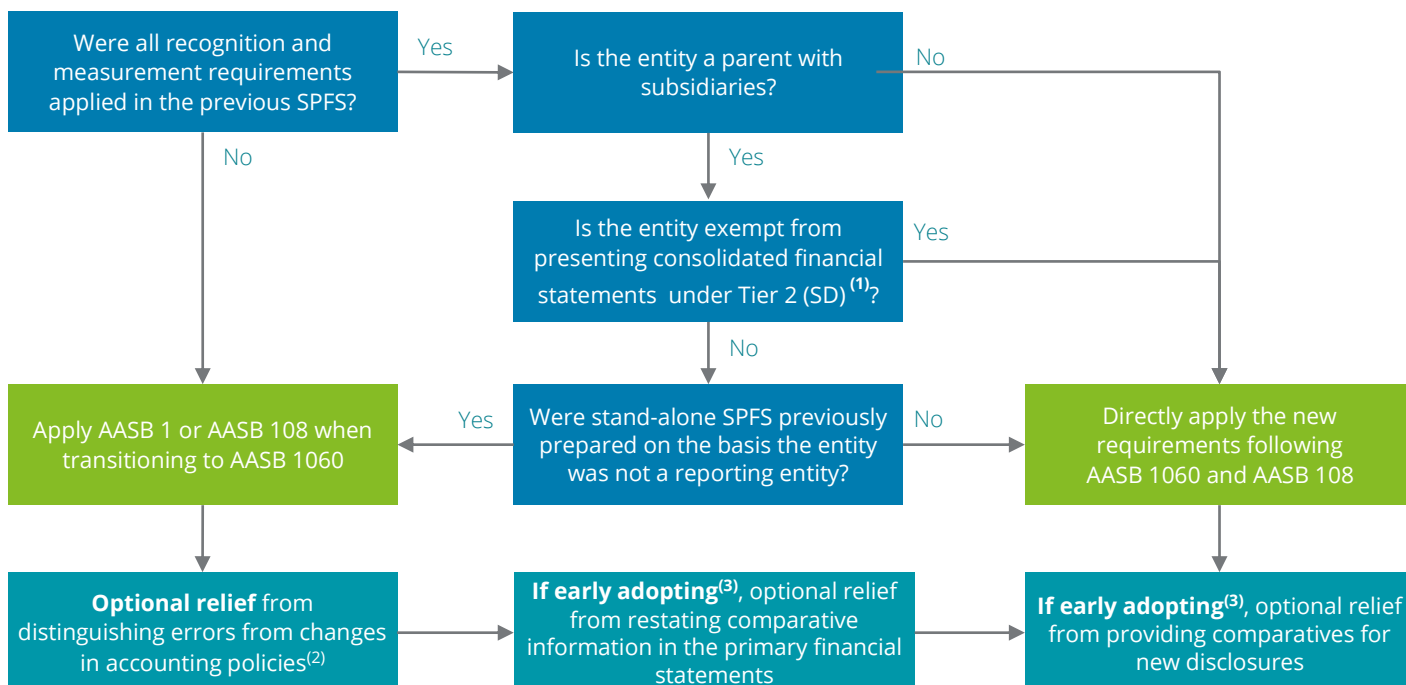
Were all recognition and measurement requirements applied in the previous SPFS?

Yes

Is the entity a parent with subsidiaries?

No

No

Yes

Is the entity exempt from presenting consolidated financial statements under Tier 2 (SD) $^{(1)}$?

Yes

No

Apply AASB 1 or AASB 108 when transitioning to AASB 1060

Yes

Were stand-alone SPFS previously prepared on the basis the entity was not a reporting entity?

No

Directly apply the new requirements following AASB 1060 and AASB 108

**Optional relief** from distinguishing errors from changes in accounting policies$^{(2)}$

**If early adopting$^{(3)}$**, optional relief from restating comparative information in the primary financial statements

**If early adopting$^{(3)}$**, optional relief from providing comparatives for new disclosures